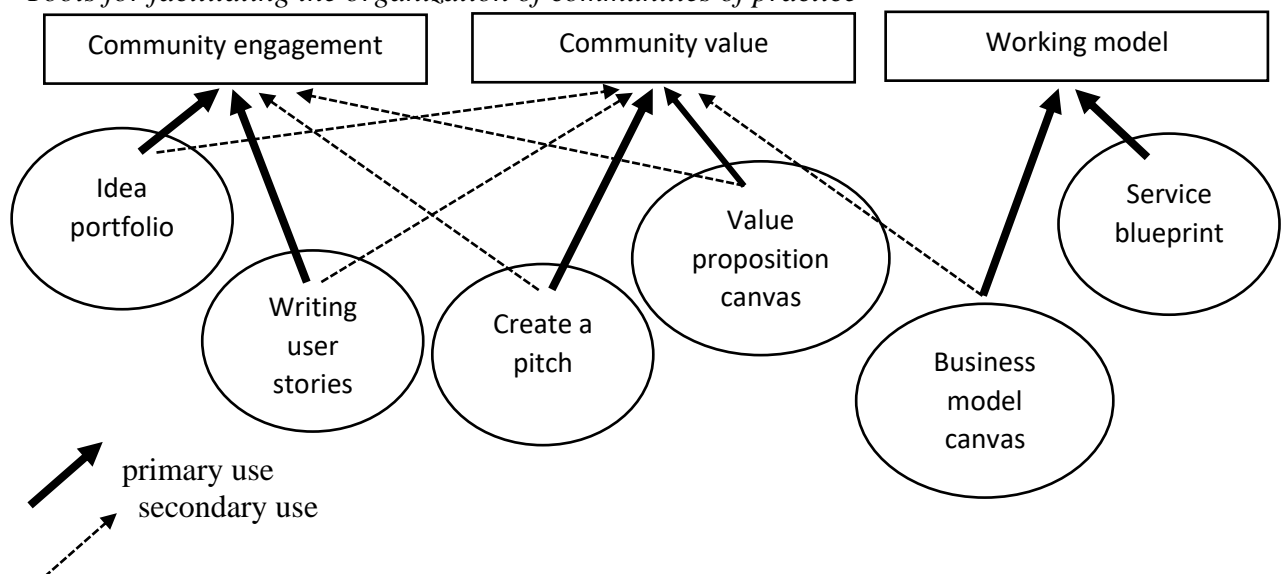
Tools for facilitating the organization of communities of practice

Community engagement

Community value

Working model

Idea portfolio

Writing user stories

Create a pitch

Value proposition canvas

Business model canvas

Service blueprint

primary use

secondary use